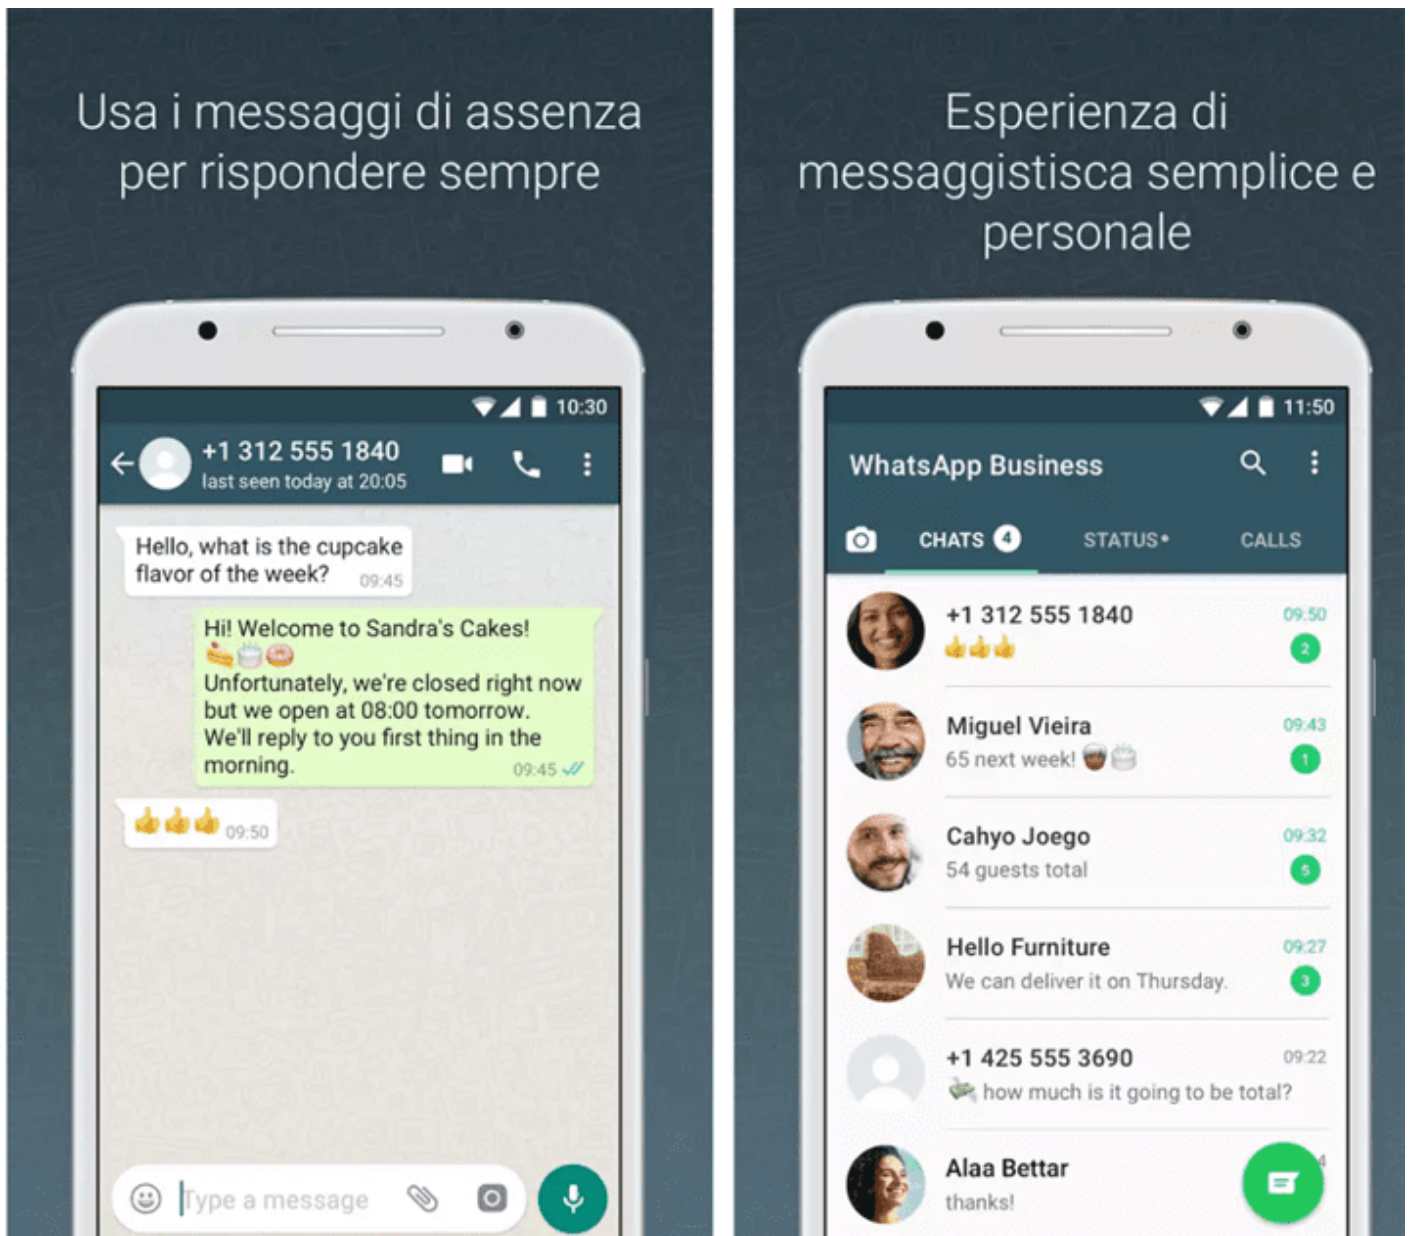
Usa i messaggi di assenza per rispondere sempre

10:30

+1 312 555 1840
last seen today at 20:05

Hello, what is the cupcake flavor of the week? 09:45

Hi! Welcome to Sandra's Cakes! 🍰🎂🍩
Unfortunately, we're closed right now but we open at 08:00 tomorrow. We'll reply to you first thing in the morning. 09:45

👍👍👍 09:50

Type a message

Esperienza di messaggistisca semplice e personale

11:50

WhatsApp Business

CHATS 4 STATUS • CALLS

+1 312 555 1840 09:50
👍👍👍 2

Miguel Vieira 09:43
65 next week! 🎂🎂 1

Cahyo Joego 09:32
54 guests total 5

Hello Furniture 09:27
We can deliver it on Thursday. 3

+1 425 555 3690 09:22
💸 how much is it going to be total?

Alaa Bettar
thanks!